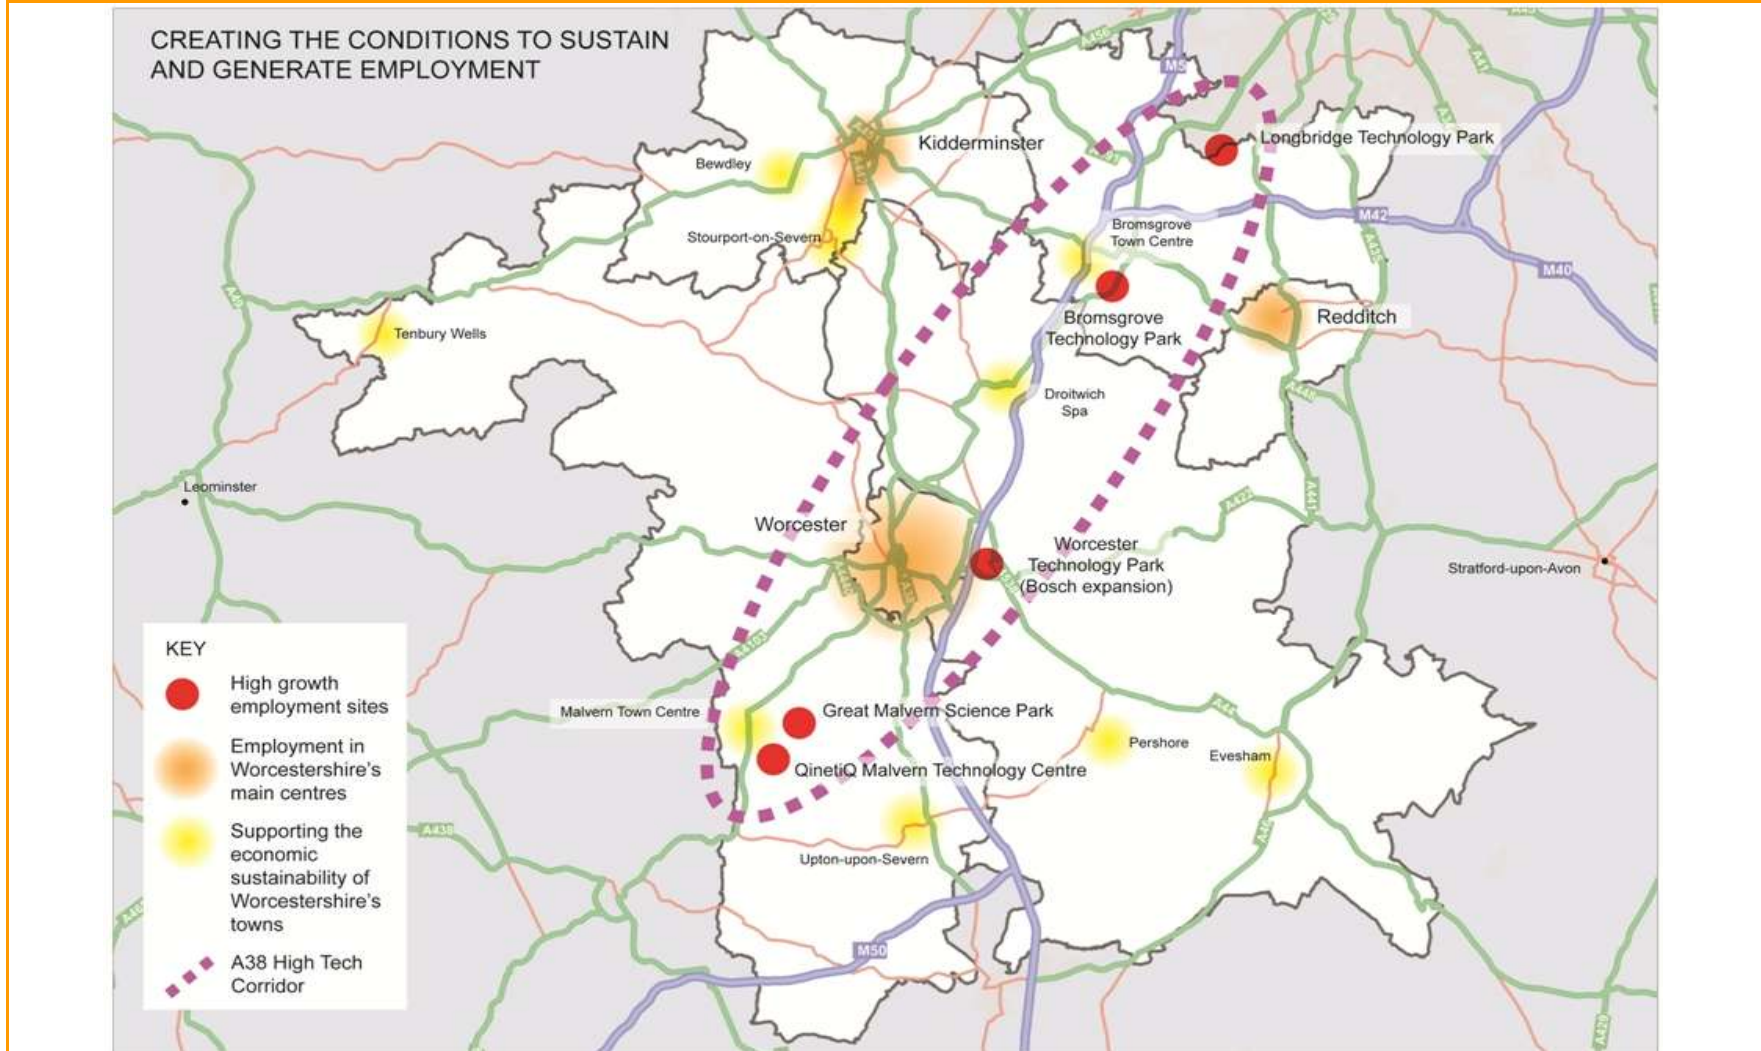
CREATING THE CONDITIONS TO SUSTAIN AND GENERATE EMPLOYMENT

M5
Kidderminster
Longbridge Technology Park
Bewdley
Stourport-on-Severn
Bromsgrove Town Centre
M42
M40
Redditch
Bromsgrove Technology Park
Tenbury Wells
Droitwich Spa
Leominster
Worcester
Worcester Technology Park (Bosch expansion)
Stratford-upon-Avon
Malvern Town Centre
Great Malvern Science Park
QinetiQ Malvern Technology Centre
Pershore
Evesham
Upton-upon-Severn
M50

KEY
High growth employment sites
Employment in Worcestershire's main centres
Supporting the economic sustainability of Worcestershire's towns
A38 High Tech Corridor